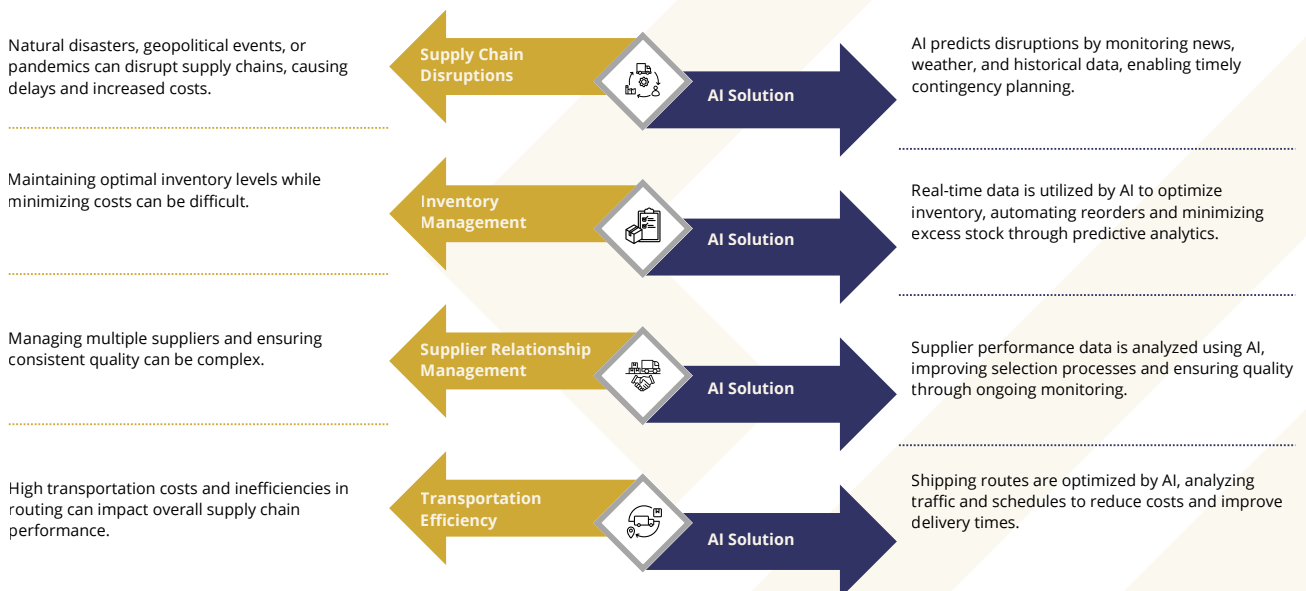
Natural disasters, geopolitical events, or pandemics can disrupt supply chains, causing delays and increased costs.

Supply Chain Disruptions

AI Solution

AI predicts disruptions by monitoring news, weather, and historical data, enabling timely contingency planning.

Maintaining optimal inventory levels while minimizing costs can be difficult.

Inventory Management

AI Solution

Real-time data is utilized by AI to optimize inventory, automating reorders and minimizing excess stock through predictive analytics.

Managing multiple suppliers and ensuring consistent quality can be complex.

Supplier Relationship Management

AI Solution

Supplier performance data is analyzed using AI, improving selection processes and ensuring quality through ongoing monitoring.

High transportation costs and inefficiencies in routing can impact overall supply chain performance.

Transportation Efficiency

AI Solution

Shipping routes are optimized by AI, analyzing traffic and schedules to reduce costs and improve delivery times.